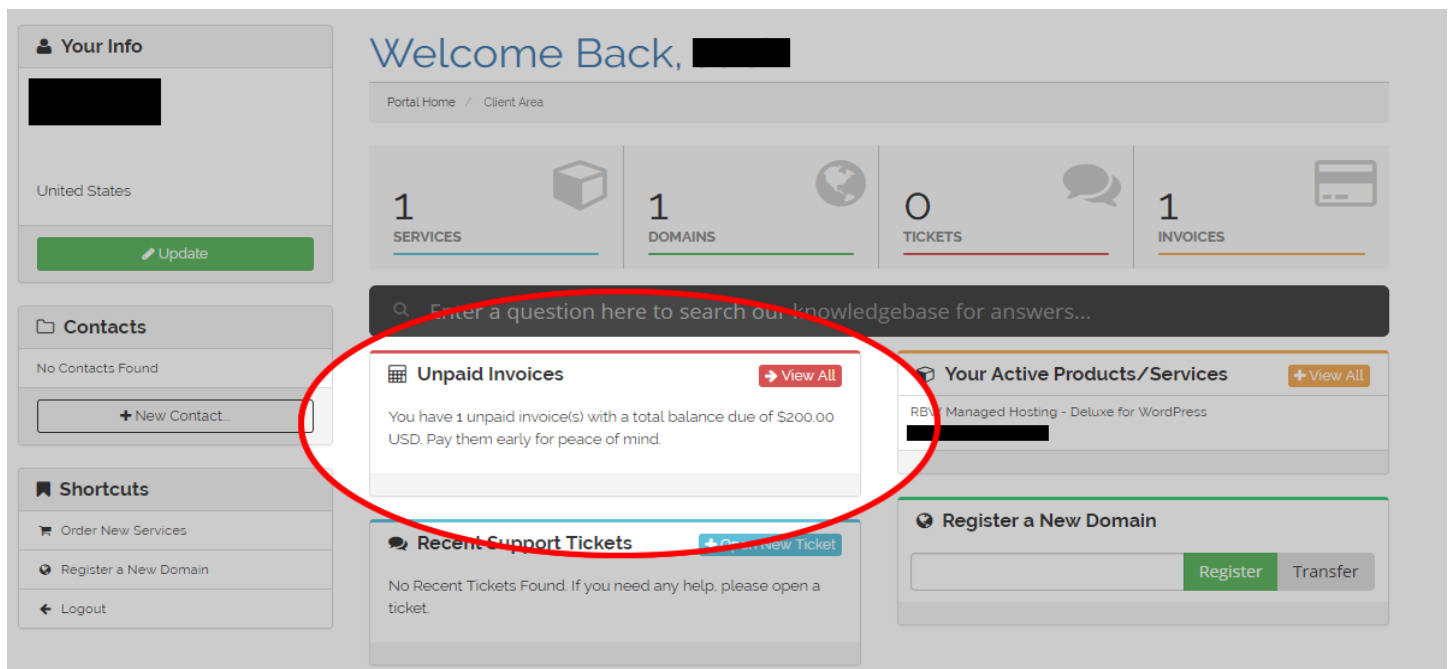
Your Info

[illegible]

United States

Update

Contacts

No Contacts Found

New Contact...

Shortcuts

Order New Services

Register a New Domain

Logout

Welcome Back, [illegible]

Portal Home / Client Area

1
SERVICES

1
DOMAINS

0
TICKETS

1
INVOICES

Enter a question here to search our knowledgebase for answers...

Unpaid Invoices

View All

You have 1 unpaid invoice(s) with a total balance due of $200.00 USD. Pay them early for peace of mind.

Your Active Products/Services

View All

RBW Managed Hosting - Deluxe for WordPress
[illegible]

Recent Support Tickets

Open New Ticket

No Recent Tickets Found. If you need any help, please open a ticket.

Register a New Domain

Register

Transfer